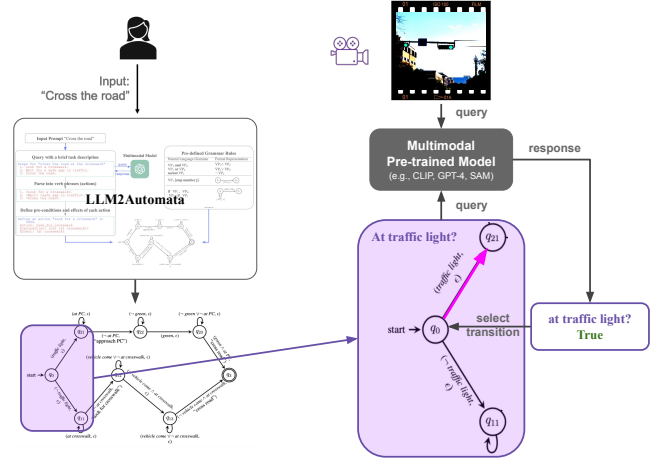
Input:
"Cross the road"

Input Prompt "Cross the road"

Query with a brief task description

Multimodal Model

Pre-defined Grammar Rules

Natural Language Grammar

Formal Representation

Parse into verb phrases (actions)

Define pre-conditions and effects of each action

LLM2Automata

query

Multimodal Pre-trained Model
(e.g., CLIP, GPT-4, SAM)

response

query

At traffic light?

$q_{21}$

(traffic light, $\epsilon$)

start

$q_0$

select transition

at traffic light?
True

($\neg$traffic light, $\epsilon$)

$q_{11}$

(at PC, $\epsilon$)

($\neg$at PC, "approach PC")

($\neg$green, $\epsilon$)

(green, $\epsilon$)

($\neg$green $\vee$ $\neg$at PC, $\epsilon$)

(traffic light, $\epsilon$)

start

$q_0$

$q_{21}$

$q_{22}$

$q_{23}$

$q_{24}$

$q_{11}$

$q_{12}$

(vehicle come $\vee$ $\neg$at crosswalk, $\epsilon$)

(at crosswalk, $\epsilon$)

(vehicle come $\vee$ $\neg$at crosswalk, $\epsilon$)